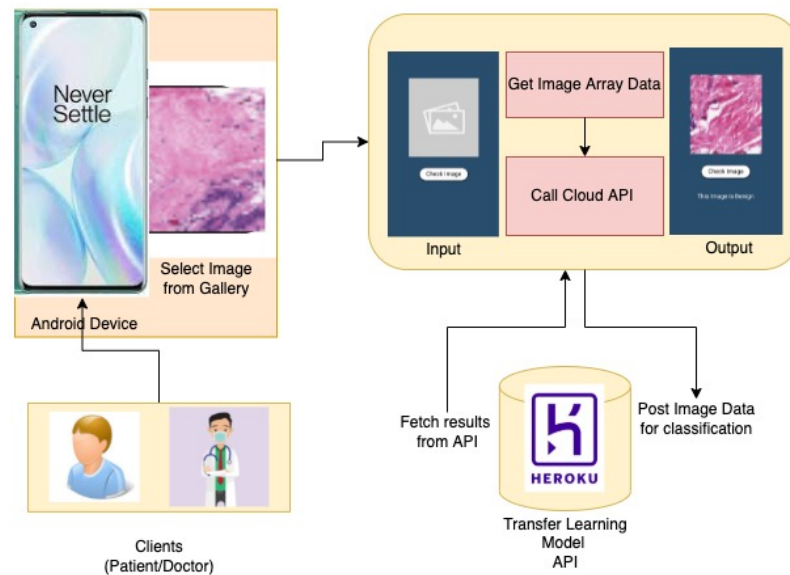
Never Settle

Select Image from Gallery

Android Device

Check Image

Get Image Array Data

Call Cloud API

Check Image

This image is Benign

Input

Output

Fetch results from API

HEROKU

Post Image Data for classification

Transfer Learning Model API

Clients (Patient/Doctor)